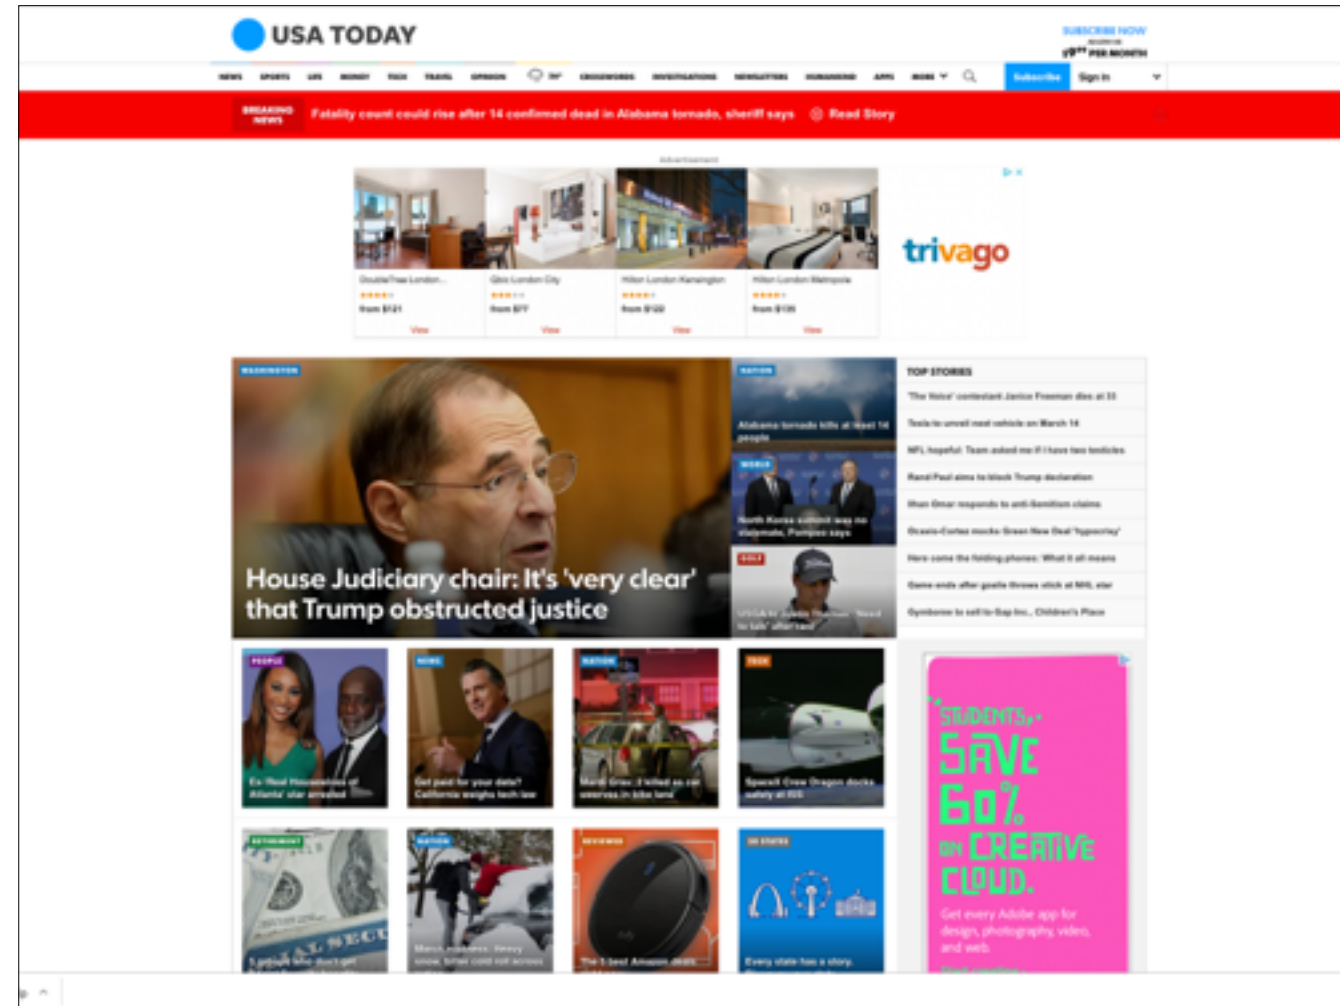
USA TODAY

SUBSCRIBE NOW
$9.99 PER MONTH

NEWS SPORTS LIFE MONEY TECH TRAVEL OPINION CROSSWORDS INVESTIGATIONS NEWSLETTERS OURASHINE APPS MORE

Subscribe Sign in

BREAKING NEWS Fatality count could rise after 14 confirmed dead in Alabama tornado, sheriff says Read Story

Advertisement

DoubleTree London... from $121 View
Qbic London City from $77 View
Hilton London Kensington from $122 View
Hilton London Metropole from $135 View

trivago

WASHINGTON
House Judiciary chair: It's 'very clear' that Trump obstructed justice

NATION
Alabama tornado kills at least 14 people

WORLD
North Korea summit way no stalemate, Pompeo says

GOLF
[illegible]

TOP STORIES
'The Voice' contestant Janice Freeman dies at 33
Tesla to unveil next vehicle on March 14
NFL hopeful: Team asked me if I have two testicles
Rand Paul aims to block Trump declaration
Ilhan Omar responds to anti-Semitism claims
Ocasio-Cortez mocks Green New Deal 'hypocrisy'
Here come the folding phones: What it all means
Game ends after goalie throws stick at NHL star
Gymboree to sell to Gap Inc., Children's Place

PEOPLE
Ex-'Real Housewives of Atlanta' star arrested

NEWS
Get paid for your data? California weighs tech law

NATION
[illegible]

TECH
SpaceX Crew Dragon docks safely at ISS

RETIREMENT
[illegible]

NATION
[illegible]

REVIEWS
The 5 best Amazon deals

50 STATES
Every state has a story.

STUDENTS, SAVE 60% ON CREATIVE CLOUD.
Get every Adobe app for design, photography, video, and web.